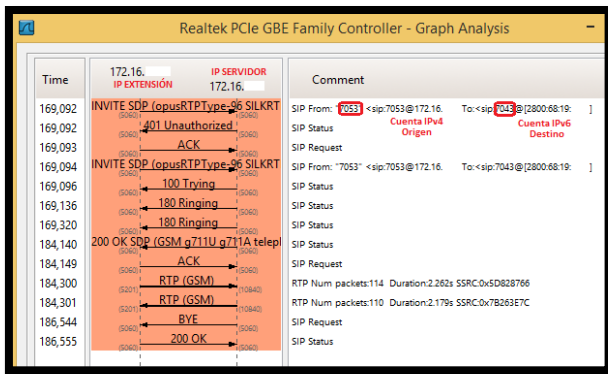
Realtek PCIe GBE Family Controller - Graph Analysis

| Time | 172.16. IP EXTENSIÓN / IP SERVIDOR 172.16. | Comment |
|---|---|---|
| 169,092 | INVITE SDP (opusRTPType-96 SILKRT (5060) (5060) | SIP From: "7053" <sip:7053@172.16. To:<sip:7043@[2800:68:19: ] |
| 169,092 | 401 Unauthorized (5060) (5060) | SIP Status |
| 169,093 | ACK (5060) (5060) | SIP Request |
| 169,094 | INVITE SDP (opusRTPType-96 SILKRT (5060) (5060) | SIP From: "7053" <sip:7053@172.16. To:<sip:7043@[2800:68:19: ] |
| 169,096 | 100 Trying (5060) (5060) | SIP Status |
| 169,136 | 180 Ringing (5060) (5060) | SIP Status |
| 169,320 | 180 Ringing (5060) (5060) | SIP Status |
| 184,140 | 200 OK SDP (GSM g711U g711A telepl (5060) (5060) | SIP Status |
| 184,149 | ACK (5060) (5060) | SIP Request |
| 184,300 | RTP (GSM) (5201) (10840) | RTP Num packets:114 Duration:2.262s SSRC:0x5D828766 |
| 184,301 | RTP (GSM) (5201) (10840) | RTP Num packets:110 Duration:2.179s SSRC:0x7B263E7C |
| 186,544 | BYE (5060) (5060) | SIP Request |
| 186,555 | 200 OK (5060) (5060) | SIP Status |

Cuenta IPv4 Origen
Cuenta IPv6 Destino